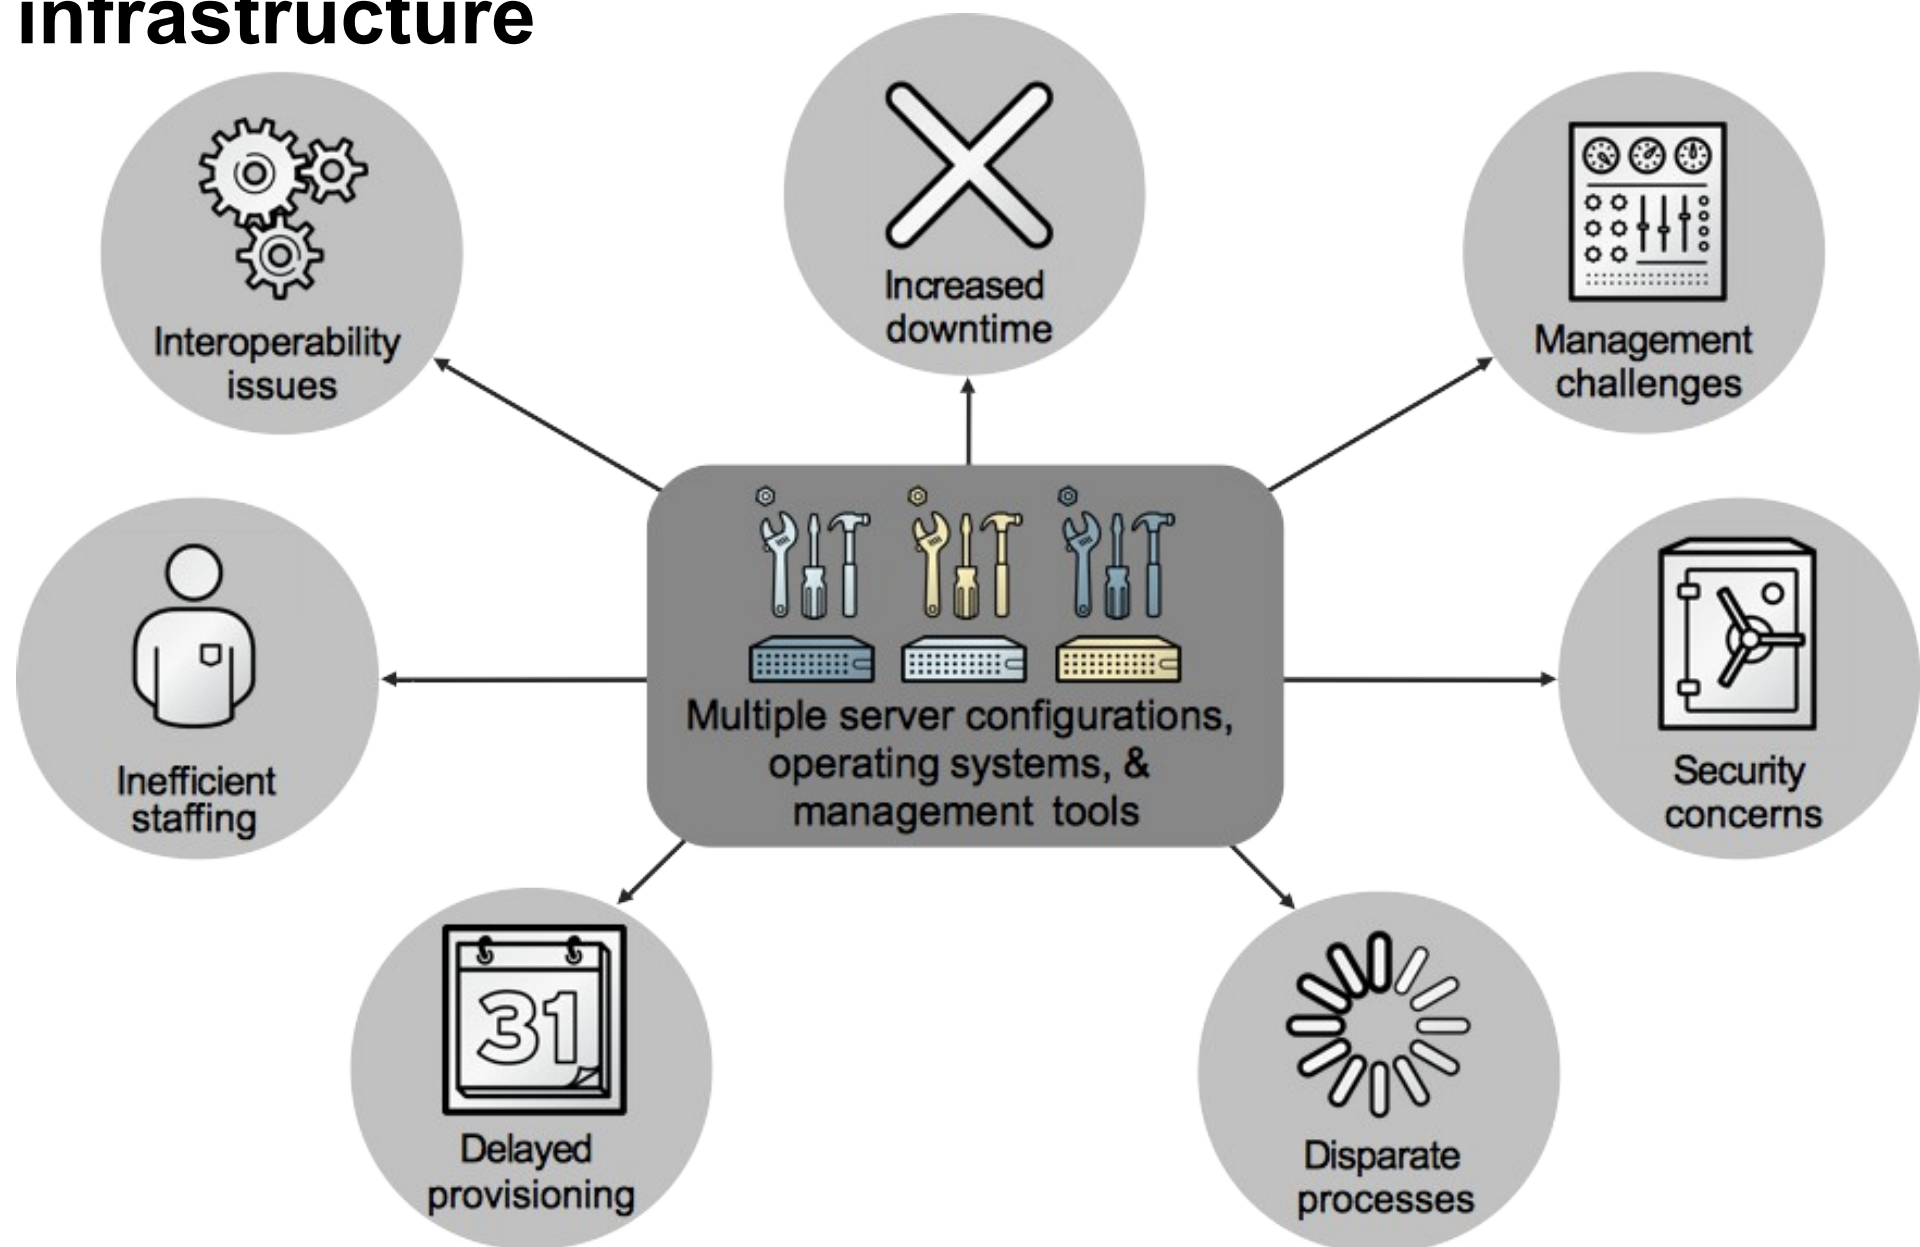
infrastructure

Interoperability issues

Increased downtime

Management challenges

Inefficient staffing

Multiple server configurations, operating systems, & management tools

Security concerns

31

Delayed provisioning

Disparate processes